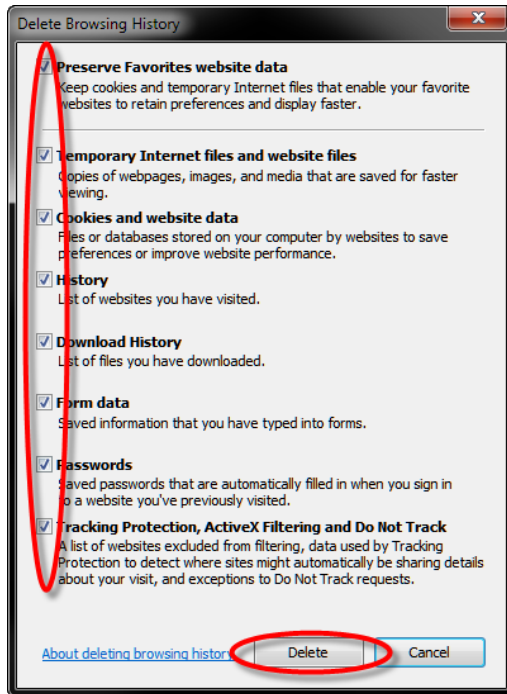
Delete Browsing History

Preserve Favorites website data
Keep cookies and temporary Internet files that enable your favorite websites to retain preferences and display faster.

Temporary Internet files and website files
Copies of webpages, images, and media that are saved for faster viewing.

Cookies and website data
Files or databases stored on your computer by websites to save preferences or improve website performance.

History
List of websites you have visited.

Download History
List of files you have downloaded.

Form data
Saved information that you have typed into forms.

Passwords
Saved passwords that are automatically filled in when you sign in to a website you've previously visited.

Tracking Protection, ActiveX Filtering and Do Not Track
A list of websites excluded from filtering, data used by Tracking Protection to detect where sites might automatically be sharing details about your visit, and exceptions to Do Not Track requests.

About deleting browsing history

Delete

Cancel